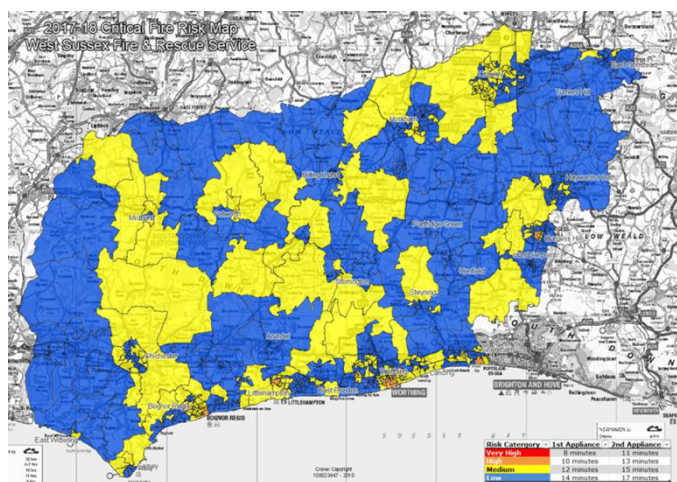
2017-18 Critical Fire Risk Map
West Sussex Fire & Rescue Service

East Grinstead
Turners Hill
Haywards Heath
Midhurst
Petworth
Billingshurst
Partridge Green
Henfield
Storrington
Steyning
Burgess Hill
Hassocks
Chichester
Arundel
Littlehampton
East Preston
Lancing
Bognor Regis
BOGNOR REGIS
LITTLEHAMPTON
WORTHING
BRIGHTON AND HOVE
East Wittering
Selsey

Crown Copyright
100023447 - 2010

| Risk Category | 1st Appliance | 2nd Appliance |
|---|---|---|
| Very High | 8 minutes | 11 minutes |
| High | 10 minutes | 13 minutes |
| Medium | 12 minutes | 15 minutes |
| Low | 14 minutes | 17 minutes |